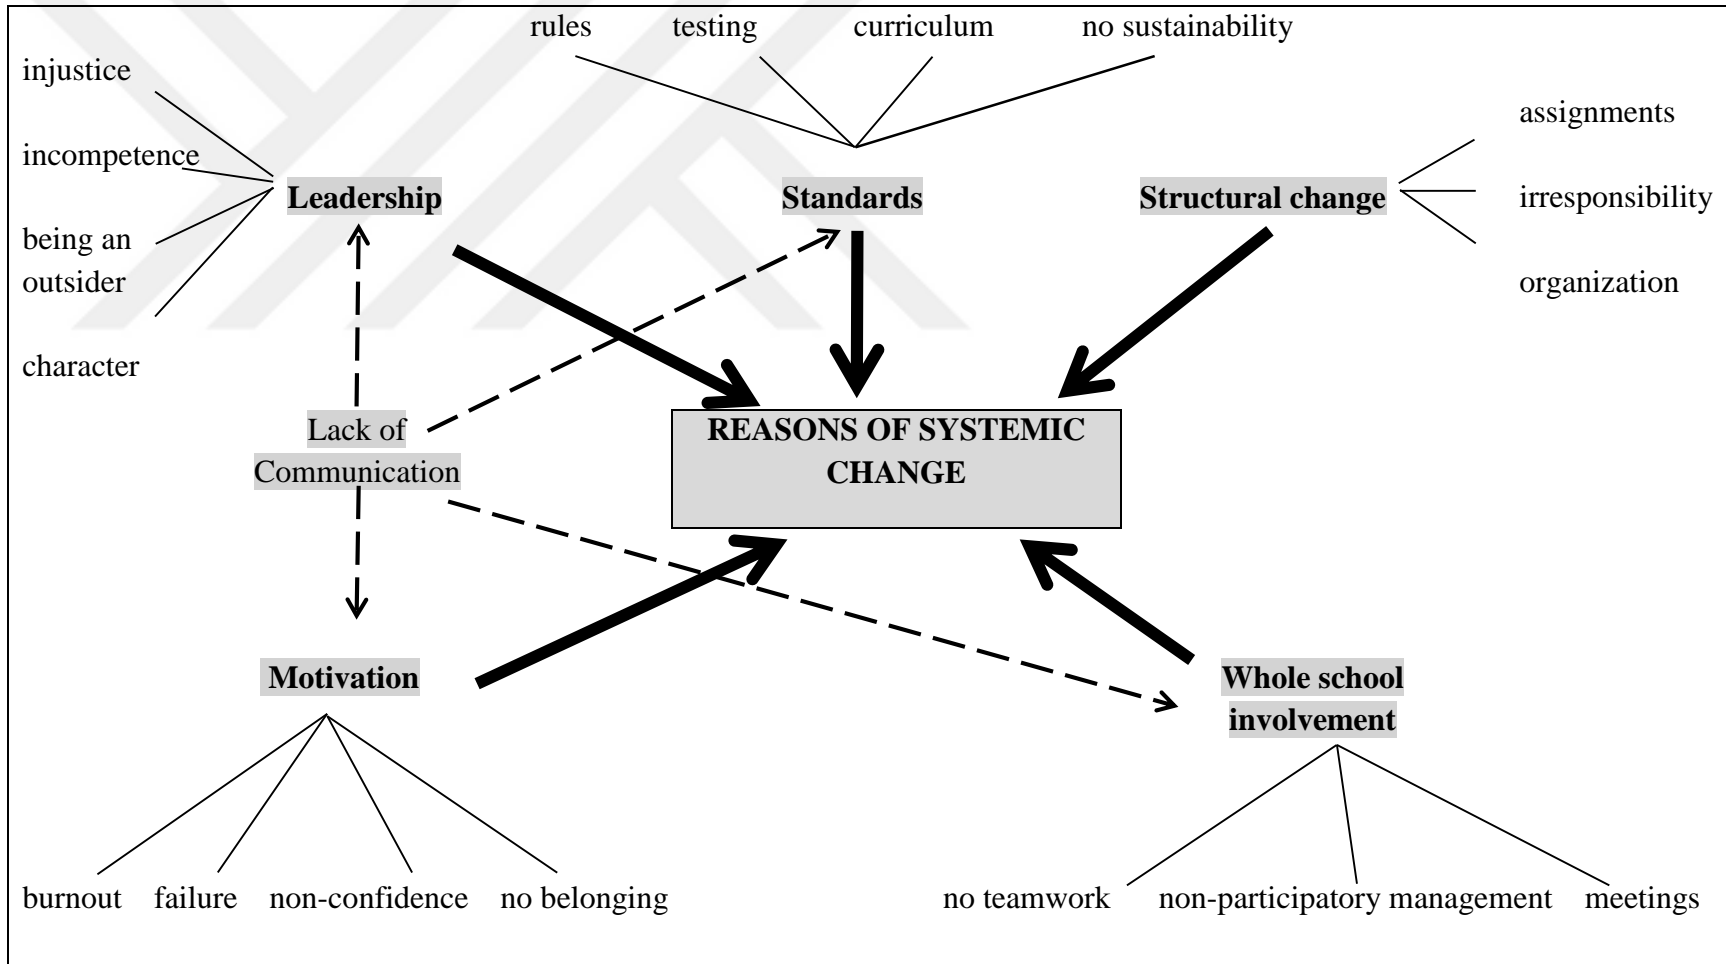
rules testing curriculum no sustainability

injustice

incompetence

being an outsider

character

Leadership

Standards

Structural change

assignments

irresponsibility

organization

Lack of Communication

REASONS OF SYSTEMIC CHANGE

Motivation

Whole school involvement

burnout failure non-confidence no belonging

no teamwork non-participatory management meetings